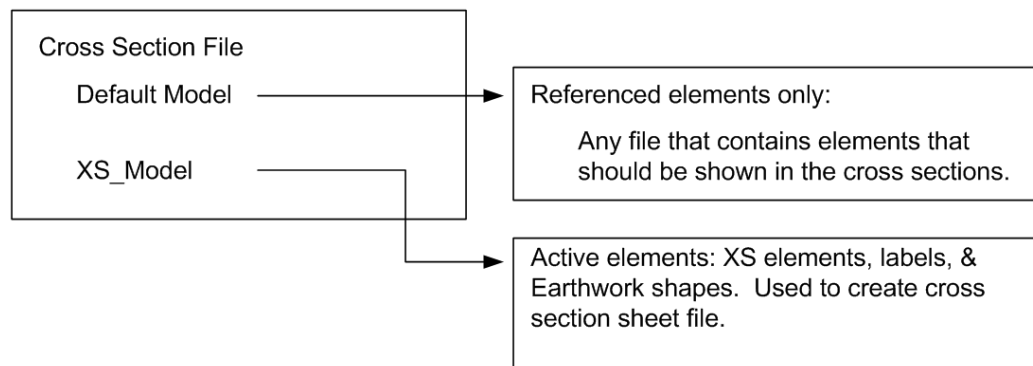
Cross Section File

Default Model

XS_Model

Referenced elements only:

Any file that contains elements that should be shown in the cross sections.

Active elements: XS elements, labels, & Earthwork shapes. Used to create cross section sheet file.